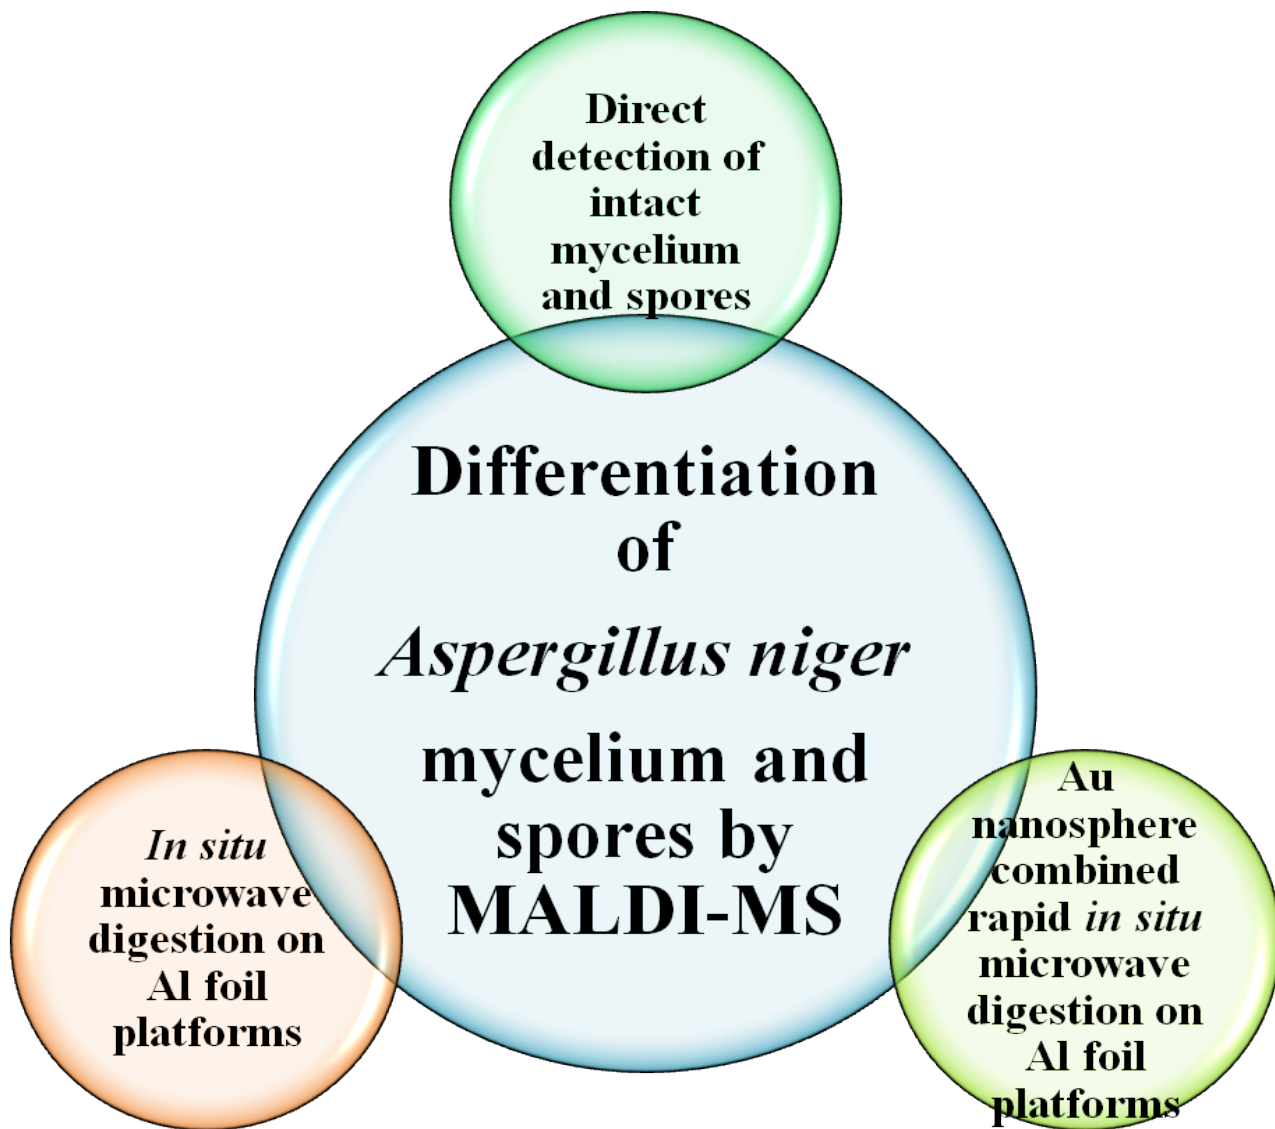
Direct detection of intact mycelium and spores

Differentiation of *Aspergillus niger* mycelium and spores by MALDI-MS

*In situ* microwave digestion on Al foil platforms

Au nanosphere combined rapid *in situ* microwave digestion on Al foil platforms